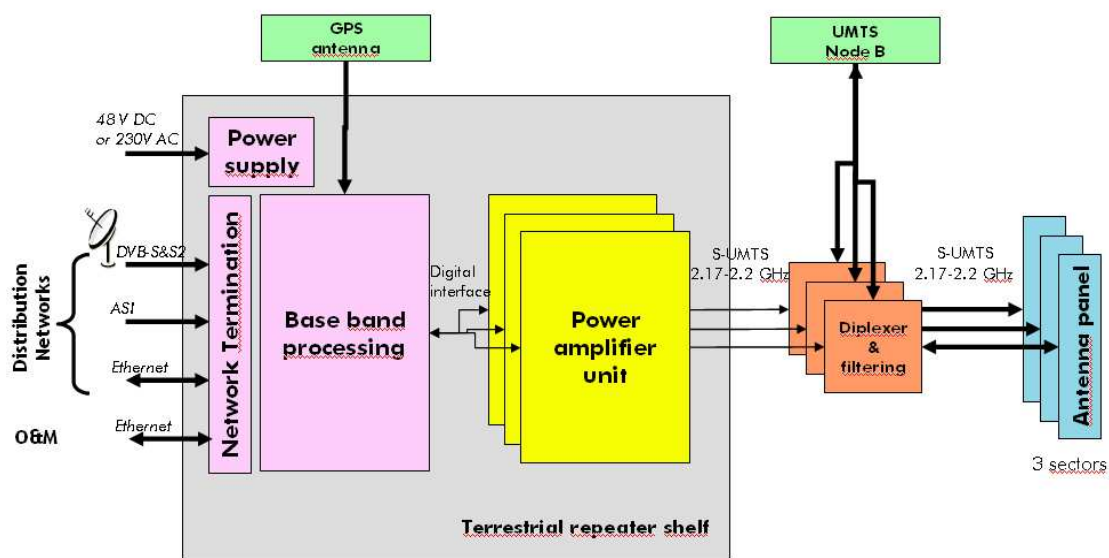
GPS antenna

UMTS Node B

48 V DC or 230V AC

Power supply

Distribution Networks

DVB-S&S2

ASI

Ethernet

O&M

Ethernet

Network Termination

Base band processing

Digital interface

Power amplifier unit

S-UMTS 2.17-2.2 GHz

Diplexer & filtering

S-UMTS 2.17-2.2 GHz

Antenna panel

3 sectors

Terrestrial repeater shelf